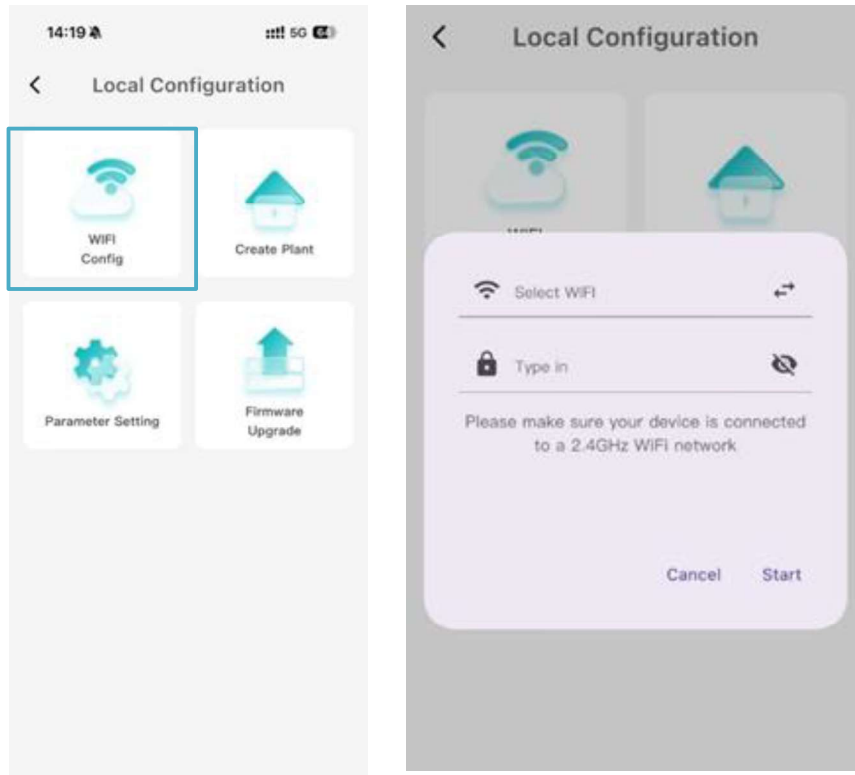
14:19 5G

<

Local Configuration

WIFI Config

Create Plant

Parameter Setting

Firmware Upgrade

<

Local Configuration

WIFI

Select WIFI

Type in

Please make sure your device is connected to a 2.4GHz WiFi network

Cancel

Start